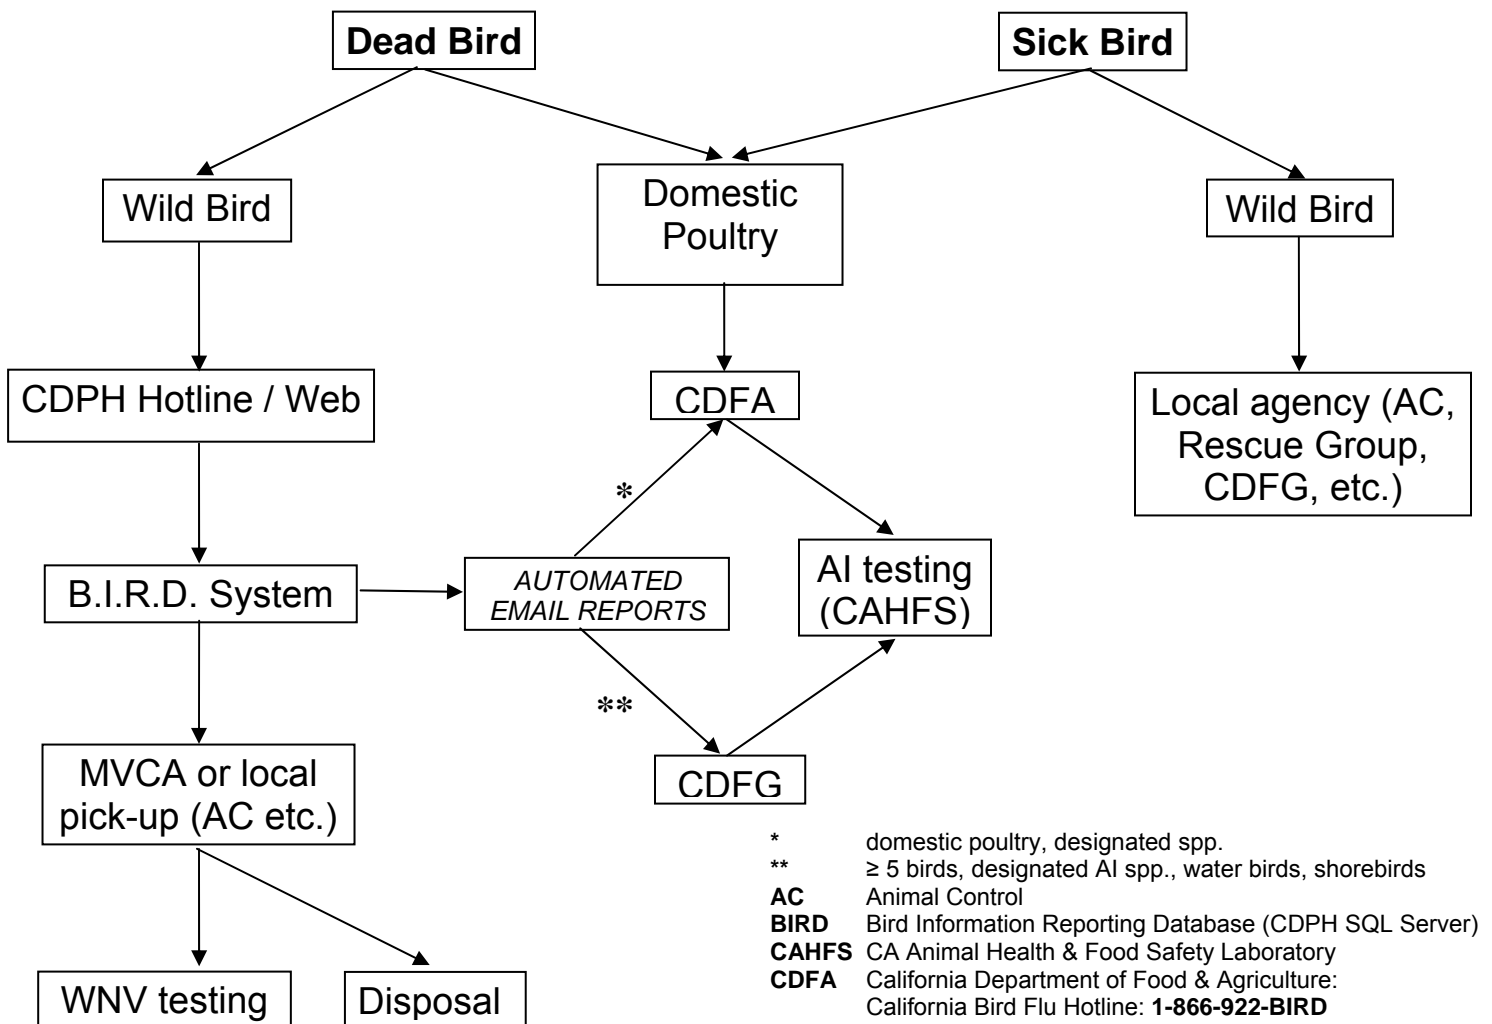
Dead Bird

Sick Bird

Wild Bird

Domestic Poultry

Wild Bird

CDPH Hotline / Web

CDFA

Local agency (AC, Rescue Group, CDFG, etc.)

*

B.I.R.D. System

AUTOMATED EMAIL REPORTS

AI testing (CAHFS)

**

MVCA or local pick-up (AC etc.)

CDFG

WNV testing

Disposal

| | |
|---|---|
| * | domestic poultry, designated spp. |
| ** | ≥ 5 birds, designated AI spp., water birds, shorebirds |
| **AC** | Animal Control |
| **BIRD** | Bird Information Reporting Database (CDPH SQL Server) |
| **CAHFS** | CA Animal Health & Food Safety Laboratory |
| **CDFA** | California Department of Food & Agriculture: California Bird Flu Hotline: **1-866-922-BIRD** |